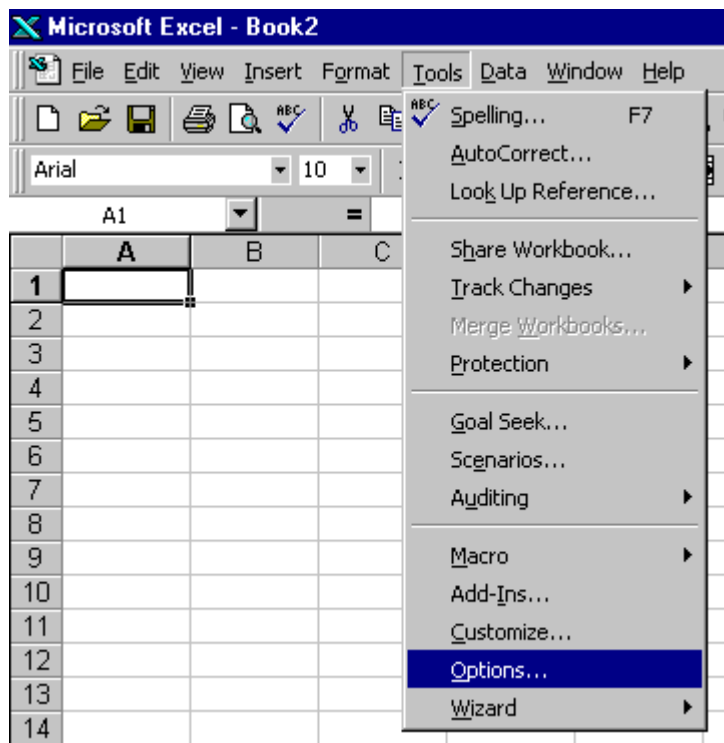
Microsoft Excel - Book2

File Edit View Insert Format Tools Data Window Help

Arial 10

A1 =

| | A | B | C |
|---|---|---|---|
| 1 | | | |
| 2 | | | |
| 3 | | | |
| 4 | | | |
| 5 | | | |
| 6 | | | |
| 7 | | | |
| 8 | | | |
| 9 | | | |
| 10 | | | |
| 11 | | | |
| 12 | | | |
| 13 | | | |
| 14 | | | |

Spelling... F7
AutoCorrect...
Look Up Reference...
Share Workbook...
Track Changes
Merge Workbooks...
Protection
Goal Seek...
Scenarios...
Auditing
Macro
Add-Ins...
Customize...
Options...
Wizard